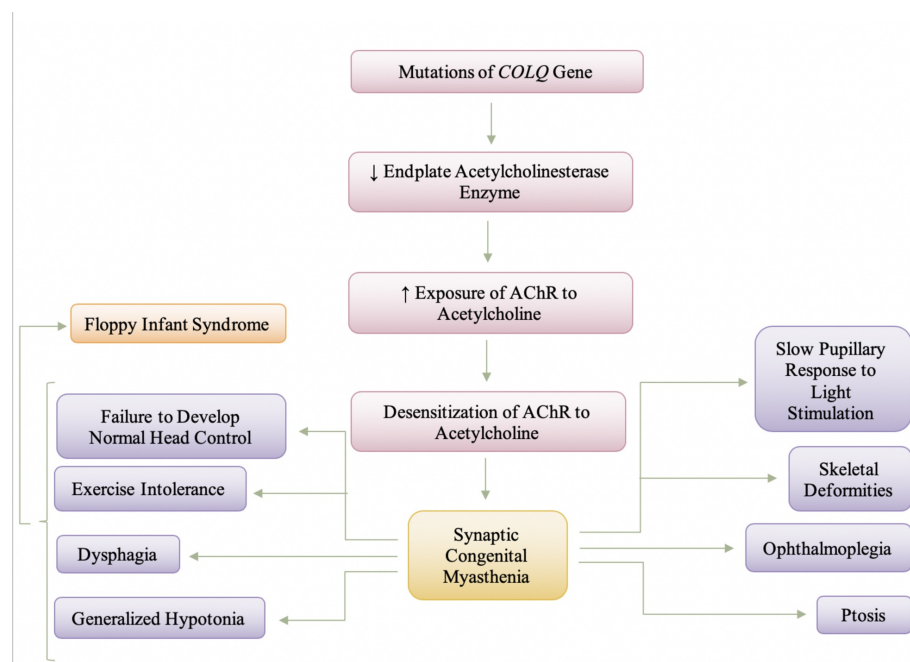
Mutations of *COLQ* Gene

↓ Endplate Acetylcholinesterase Enzyme

↑ Exposure of AChR to Acetylcholine

Floppy Infant Syndrome

Desensitization of AChR to Acetylcholine

Slow Pupillary Response to Light Stimulation

Failure to Develop Normal Head Control

Skeletal Deformities

Exercise Intolerance

Synaptic Congenital Myasthenia

Dysphagia

Ophthalmoplegia

Generalized Hypotonia

Ptosis